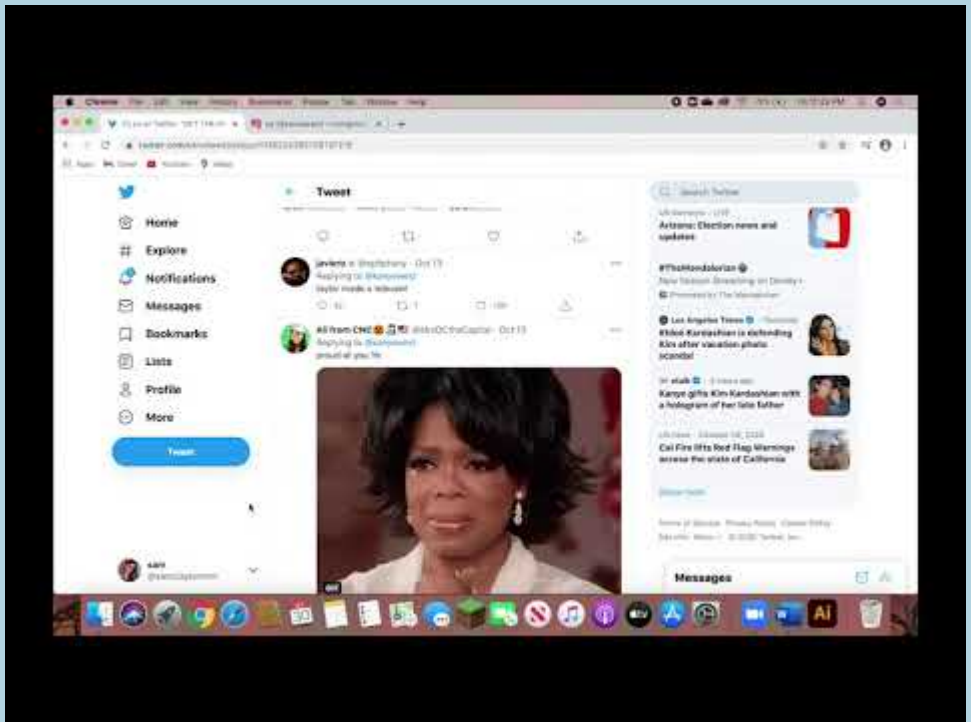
Chrome File Edit View History Bookmarks People Tab Window Help

Tweet

Home
Explore
Notifications
Messages
Bookmarks
Lists
Profile
More

Tweet

sam

javiera · Oct 13
Replying to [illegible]
taylor made a relevant

All from CNC · Oct 13
Replying to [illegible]
proud of you

GIF

Search Twitter

US elections · LIVE
Arizona: Election news and updates

#TheMandalorian
New Season Streaming on Disney+
Promoted by The Mandalorian

Los Angeles Times
Khloé Kardashian is defending Kim after vacation photo scandal

Kanye gifts Kim Kardashian with a hologram of her late father

Cal Fire lifts Red Flag Warnings across the state of California

Show more

Terms of Service Privacy Policy Cookie Policy
Ads info More © 2020 Twitter, Inc.

Messages

Ai